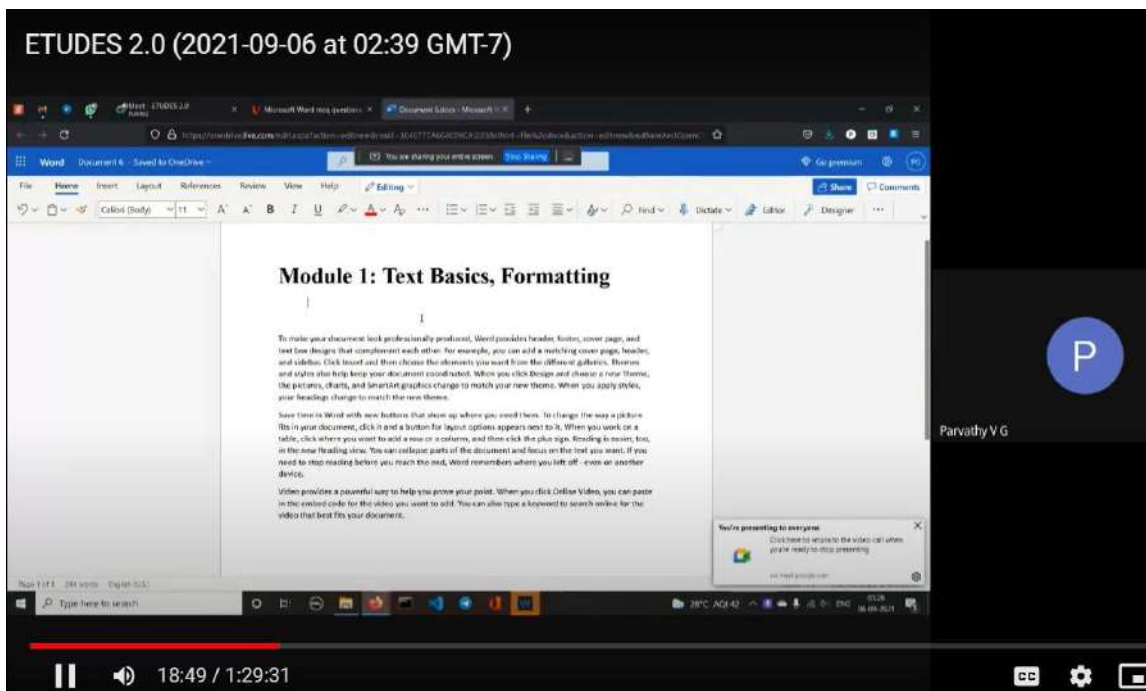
ETUDES 2.0 (2021-09-06 at 02:39 GMT-7)

Meet - ETUDES 2.0 | Microsoft Word mcq questions | Document 6.docx - Microsoft

Word Document 6 - Saved to OneDrive

You are sharing your entire screen. Stop Sharing

Go premium

File Home Insert Layout References Review View Help Editing

Share Comments

Calibri (Body) 11 Find Dictate Editor Designer

Module 1: Text Basics, Formatting

To make your document look professionally produced, Word provides header, footer, cover page, and text box designs that complement each other. For example, you can add a matching cover page, header, and sidebar. Click Insert and then choose the elements you want from the different galleries. Themes and styles also help keep your document coordinated. When you click Design and choose a new Theme, the pictures, charts, and SmartArt graphics change to match your new theme. When you apply styles, your headings change to match the new theme.

Save time in Word with new buttons that show up where you need them. To change the way a picture fits in your document, click it and a button for layout options appears next to it. When you work on a table, click where you want to add a row or a column, and then click the plus sign. Reading is easier, too, in the new Reading view. You can collapse parts of the document and focus on the text you want. If you need to stop reading before you reach the end, Word remembers where you left off - even on another device.

Video provides a powerful way to help you prove your point. When you click Online Video, you can paste in the embed code for the video you want to add. You can also type a keyword to search online for the video that best fits your document.

You're presenting to everyone
Click here to return to the video call when you're ready to stop presenting

Page 1 of 1 244 words English (U.S.)

Type here to search

28°C AQI 42 ENG 06-09-2021

P

Parvathy V G

18:49 / 1:29:31